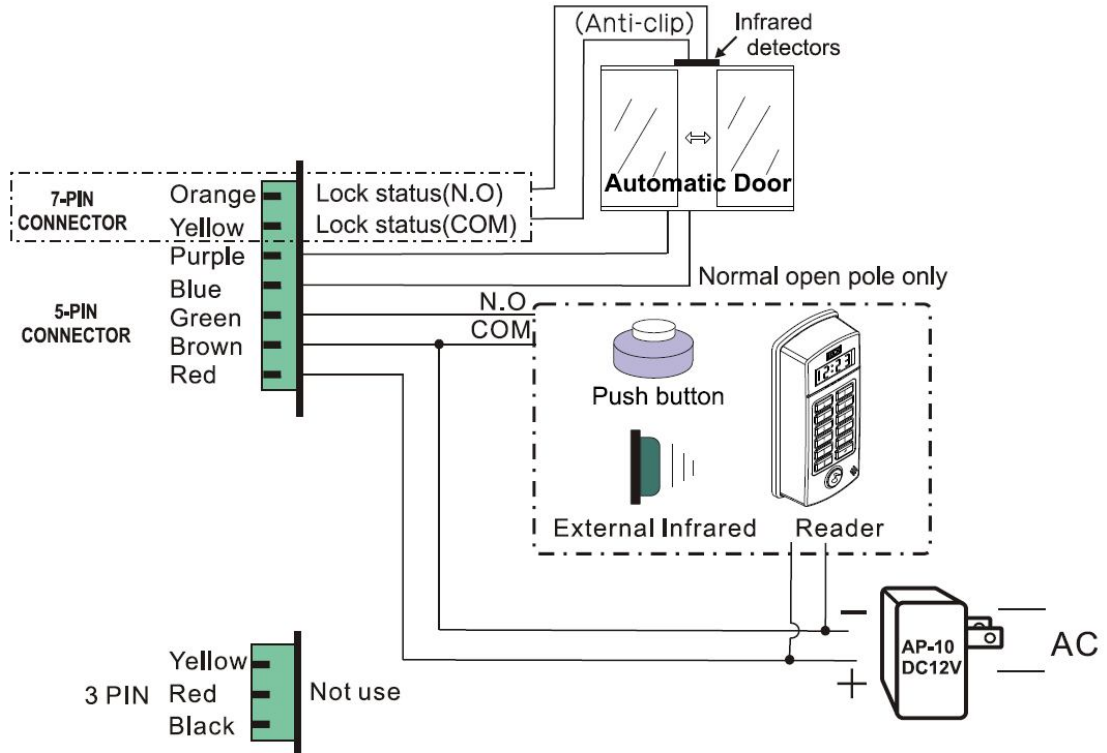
(Anti-clip)
Infrared detectors

Automatic Door

7-PIN CONNECTOR
Orange
Yellow
Lock status(N.O)
Lock status(COM)

5-PIN CONNECTOR
Purple
Blue
Green
Brown
Red

Normal open pole only

N.O
COM

Push button

External Infrared
Reader

−
+
AP-10
DC12V
AC

3 PIN
Yellow
Red
Black
Not use